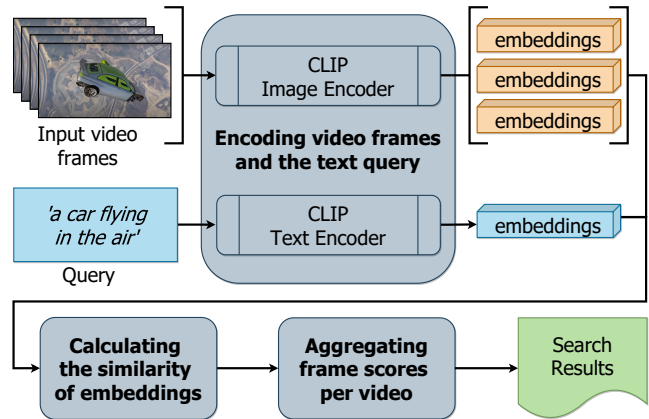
Input video frames

CLIP
Image Encoder

Encoding video frames and the text query

embeddings

embeddings

embeddings

'a car flying in the air'

Query

CLIP
Text Encoder

embeddings

Calculating the similarity of embeddings

Aggregating frame scores per video

Search Results